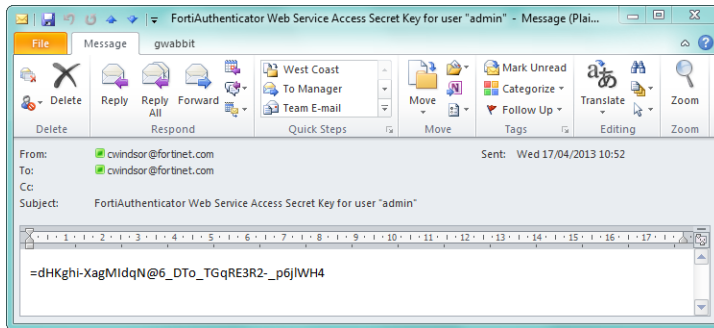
FortiAuthenticator Web Service Access Secret Key for user "admin" - Message (Plai...

File Message gwabbit

Delete Reply Reply All Forward
Delete Respond

West Coast
To Manager
Team E-mail
Quick Steps

Move
Move

Mark Unread
Categorize
Follow Up
Tags

Translate
Editing

Zoom
Zoom

From: cwindsor@fortinet.com Sent: Wed 17/04/2013 10:52
To: cwindsor@fortinet.com
Cc:
Subject: FortiAuthenticator Web Service Access Secret Key for user "admin"

1 2 3 4 5 6 7 8 9 10 11 12 13 14 15 16 17

=dHKghi-XagMIdqN@6_DTo_TGqRE3R2-_p6jlWH4